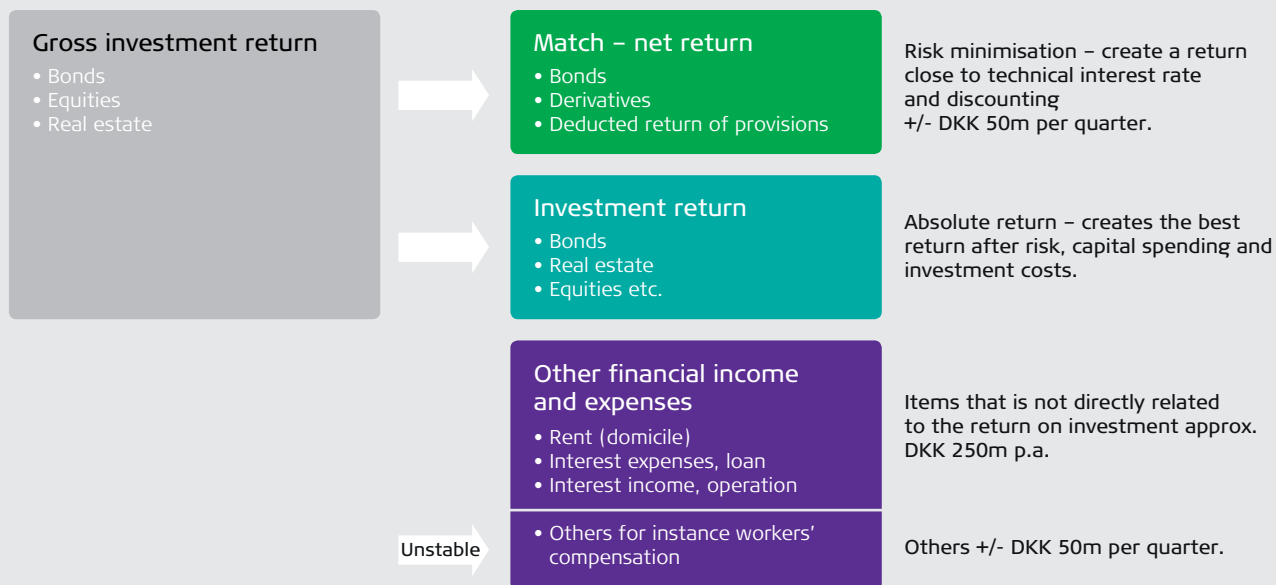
Gross investment return
• Bonds
• Equities
• Real estate

Match – net return
• Bonds
• Derivatives
• Deducted return of provisions

Risk minimisation – create a return close to technical interest rate and discounting +/- DKK 50m per quarter.

Investment return
• Bonds
• Real estate
• Equities etc.

Absolute return – creates the best return after risk, capital spending and investment costs.

Other financial income and expenses
• Rent (domicile)
• Interest expenses, loan
• Interest income, operation

Items that is not directly related to the return on investment approx. DKK 250m p.a.

Unstable

• Others for instance workers' compensation

Others +/- DKK 50m per quarter.